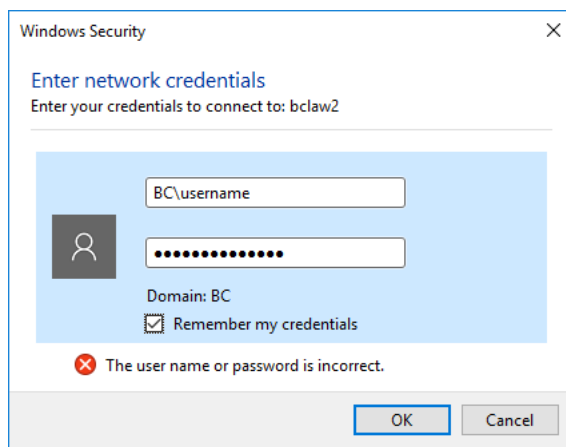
Windows Security

Enter network credentials
Enter your credentials to connect to: bclaw2

BC\username

••••••••••••••

Domain: BC
Remember my credentials

The user name or password is incorrect.

OK
Cancel